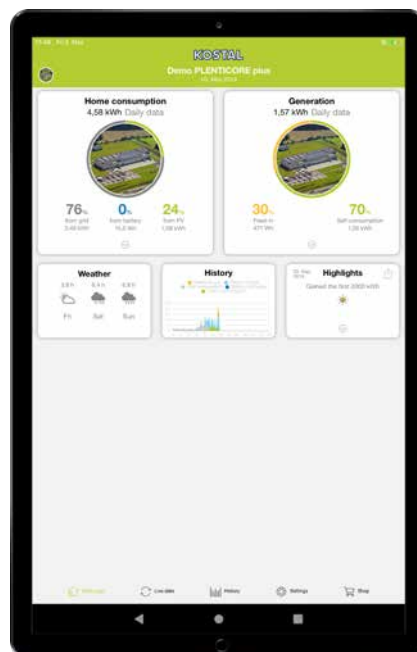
KOSTAL
Demo PLENTICORE plus

Home consumption
4,58 kWh Daily data
76% from grid
0% from battery
24% from PV

Generation
1,57 kWh Daily data
30% Feed-in
70% Self consumption

Weather
Fri
Sat
Sun

History

Highlights
Gained the first 2000 kWh

Live data
History
Settings
Shop